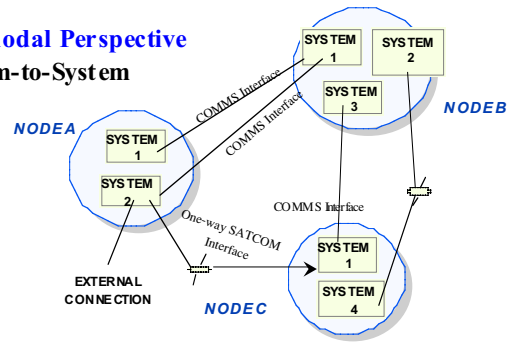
odal Perspective
n-to-System

SYSTEM 1
SYSTEM 2
SYSTEM 3
NODEB
COMMS Interface
COMMS Interface
NODEA
SYSTEM 1
SYSTEM 2
COMMS Interface
One-way SATCOM Interface
EXTERNAL CONNECTION
SYSTEM 1
SYSTEM 4
NODEC